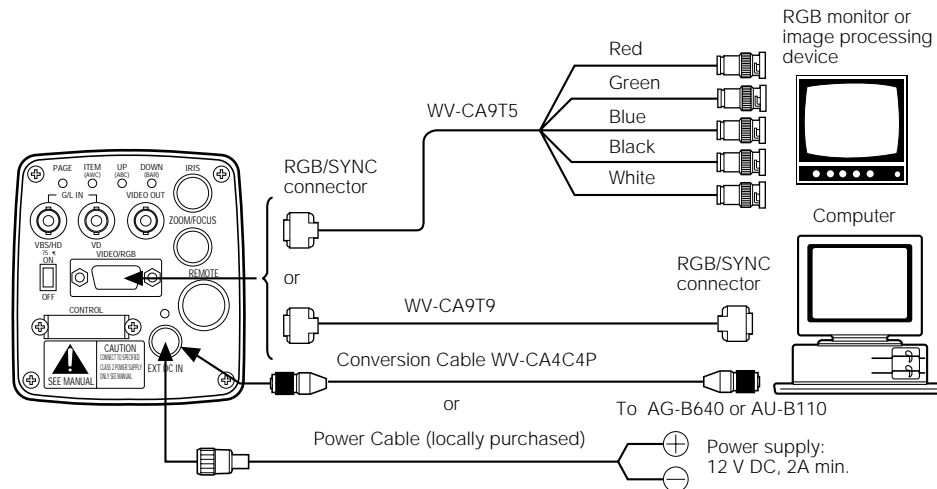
RGB monitor or image processing device

Red
Green
Blue
Black
White

WV-CA9T5

PAGE
ITEM (AWC)
UP (ABC)
DOWN (BAR)
IRIS
G/L IN
VIDEO OUT
ZOOM/FOCUS
VBS/HD
VD
75
ON
OFF
VIDEO/RGB
REMOTE
CONTROL
CAUTION
CONNECT TO SPECIFIED CLASS 2 POWER SUPPLY ONLY. SEE MANUAL.
SEE MANUAL
EXT DC IN

RGB/SYNC connector

or

Computer

RGB/SYNC connector

WV-CA9T9

Conversion Cable WV-CA4C4P

or

To AG-B640 or AU-B110

Power Cable (locally purchased)

Power supply: 12 V DC, 2A min.